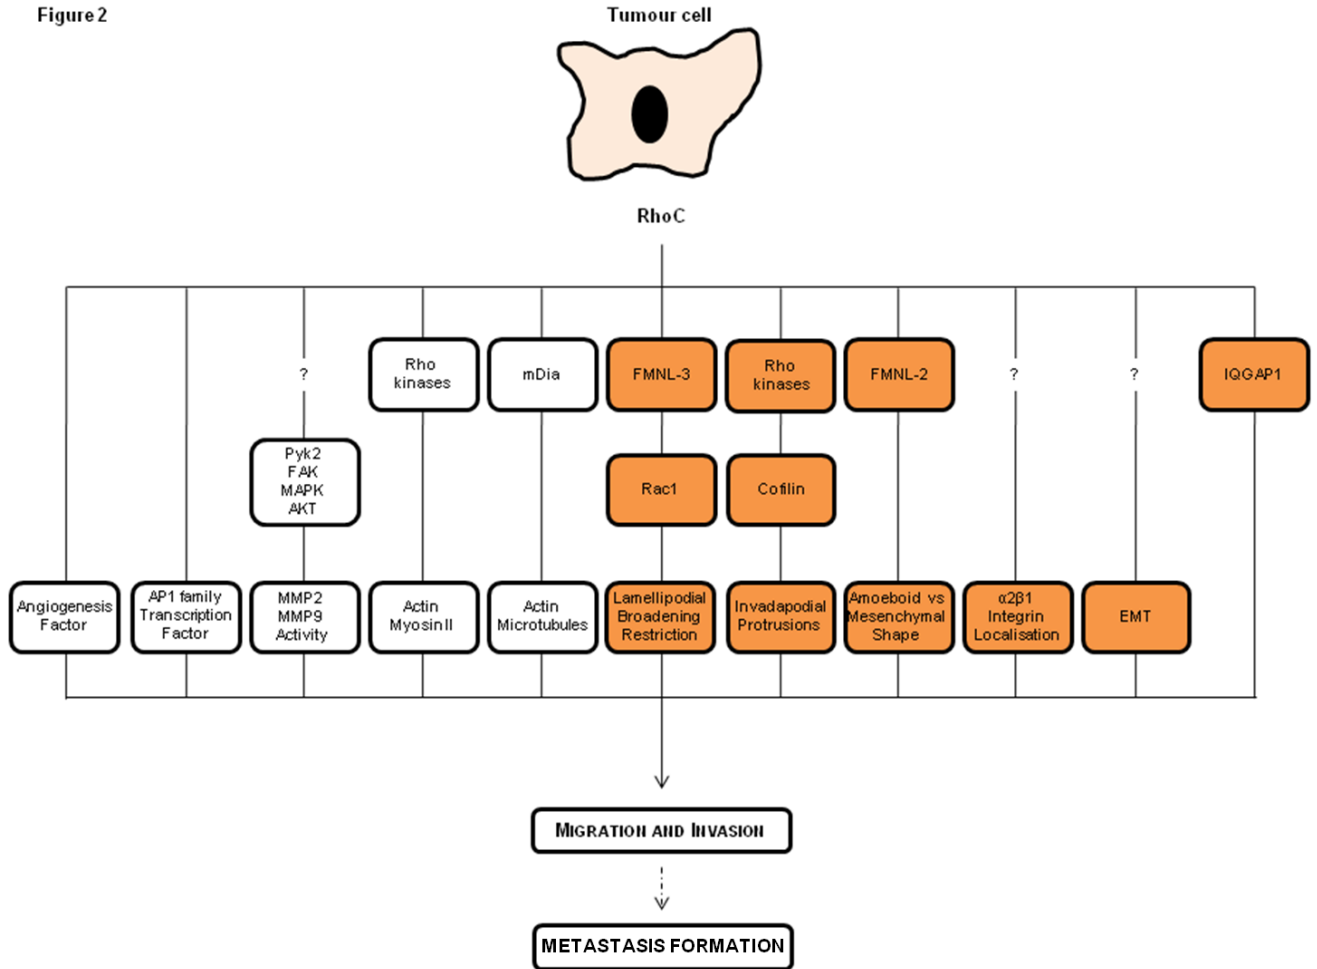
Figure 2

Tumour cell

RhoC

?

Rho kinases

mDia

FMNL-3

Rho kinases

FMNL-2

?

?

IQGAP1

Pyk2
FAK
MAPK
AKT

Rac1

Cofilin

Angiogenesis Factor

AP1 family Transcription Factor

MMP2
MMP9
Activity

Actin
Myosin II

Actin
Microtubules

Lamellipodial Broadening Restriction

Invadapodial Protrusions

Amoeboid vs Mesenchymal Shape

$\alpha2\beta1$ Integrin Localisation

EMT

MIGRATION AND INVASION

METASTASIS FORMATION